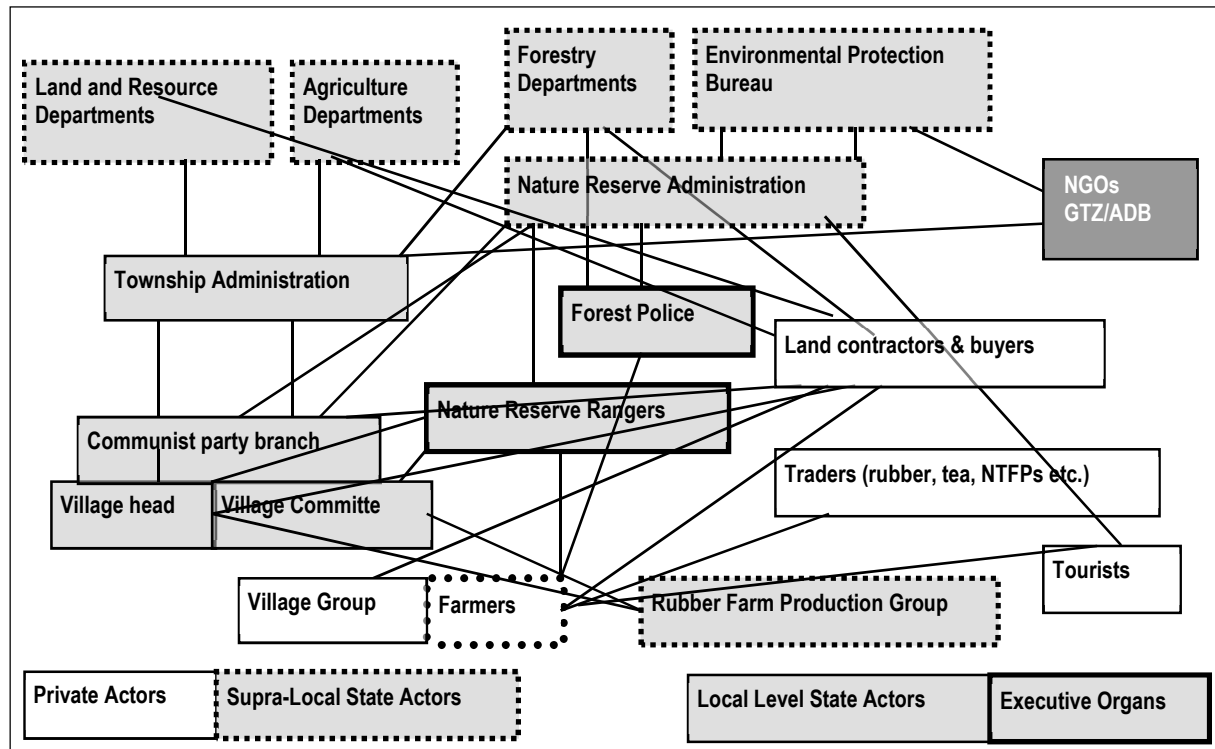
Land and Resource Departments

Agriculture Departments

Forestry Departments

Environmental Protection Bureau

Nature Reserve Administration

NGOs GTZ/ADB

Township Administration

Forest Police

Land contractors & buyers

Nature Reserve Rangers

Communist party branch

Traders (rubber, tea, NTFPs etc.)

Village head

Village Committe

Tourists

Village Group

Farmers

Rubber Farm Production Group

Private Actors

Supra-Local State Actors

Local Level State Actors

Executive Organs